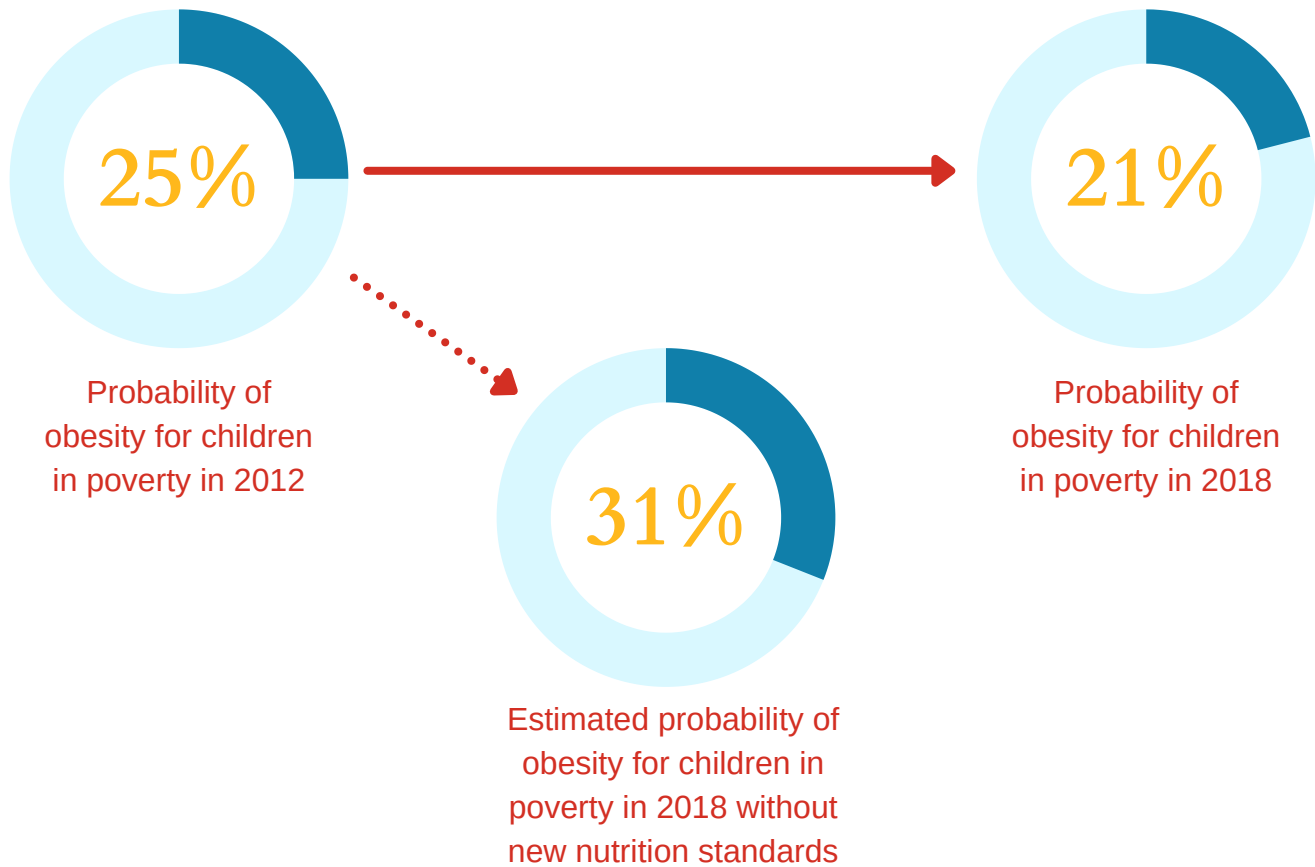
25%

Probability of obesity for children in poverty in 2012

21%

Probability of obesity for children in poverty in 2018

31%

Estimated probability of obesity for children in poverty in 2018 without new nutrition standards